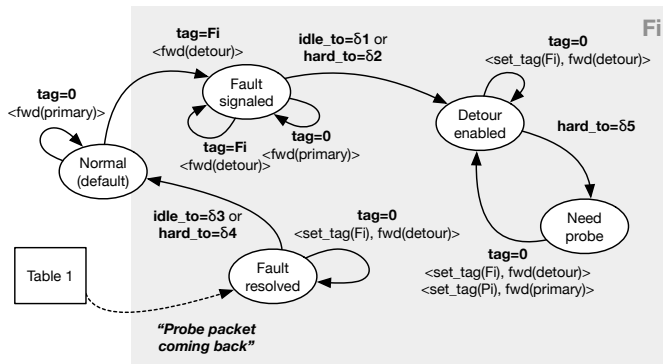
Fi

tag=0
<fwd(primary)>

Normal (default)

tag=Fi
<fwd(detour)>

Fault signaled

tag=Fi
<fwd(detour)>

tag=0
<fwd(primary)>

idle_to=δ1 or hard_to=δ2

tag=0
<set_tag(Fi), fwd(detour)>

Detour enabled

hard_to=δ5

Need probe

tag=0
<set_tag(Fi), fwd(detour)>
<set_tag(Pi), fwd(primary)>

idle_to=δ3 or hard_to=δ4

tag=0
<set_tag(Fi), fwd(detour)>

Fault resolved

Table 1

"Probe packet coming back"